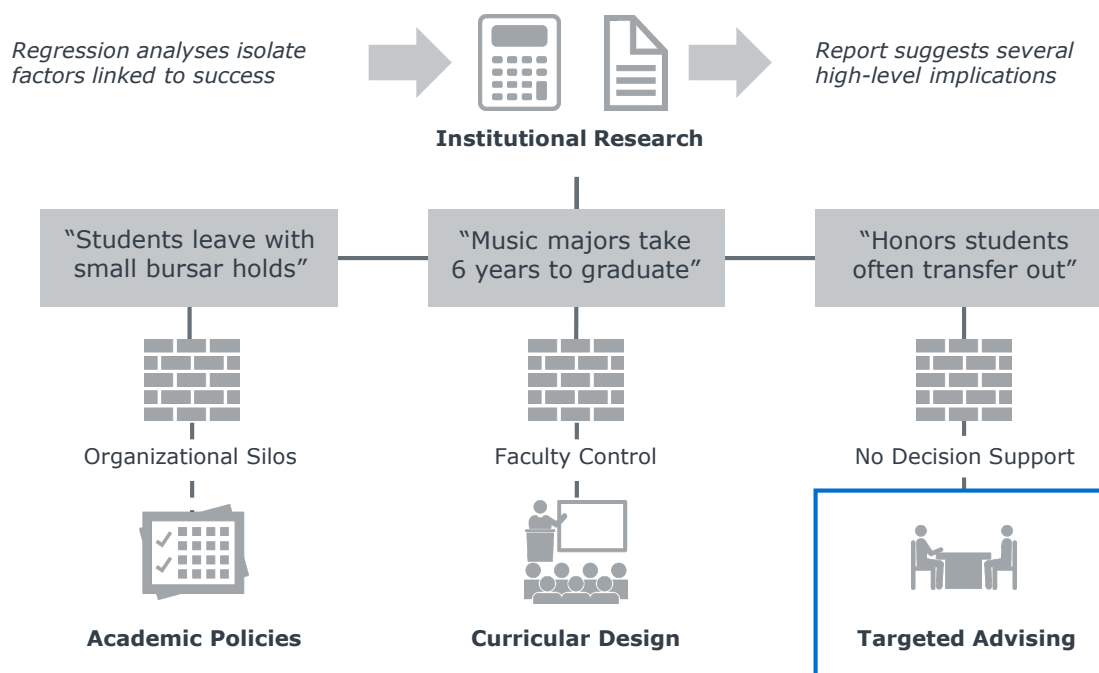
Regression analyses isolate factors linked to success

Report suggests several high-level implications

Institutional Research

“Students leave with small bursar holds”

“Music majors take 6 years to graduate”

“Honors students often transfer out”

Organizational Silos

Faculty Control

No Decision Support

Academic Policies

Curricular Design

Targeted Advising